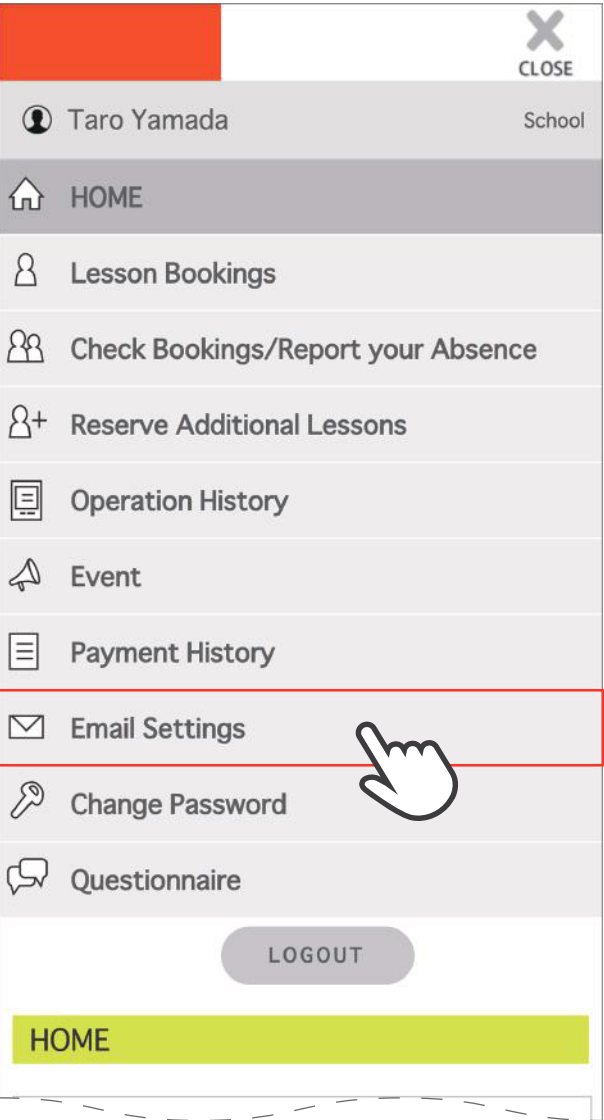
CLOSE

Taro Yamada

School

HOME

Lesson Bookings

Check Bookings/Report your Absence

Reserve Additional Lessons

Operation History

Event

Payment History

Email Settings

Change Password

Questionnaire

LOGOUT

HOME